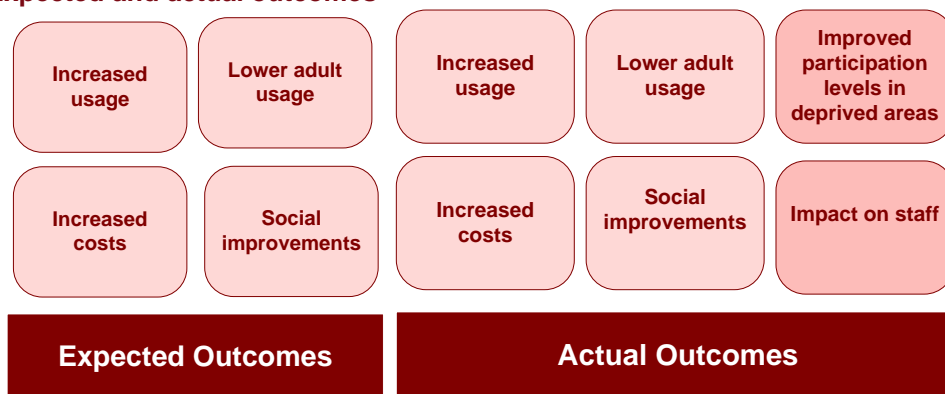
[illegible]

Increased usage

Lower adult usage

Increased costs

Social improvements

Increased usage

Lower adult usage

Improved participation levels in deprived areas

Increased costs

Social improvements

Impact on staff

Expected Outcomes

Actual Outcomes